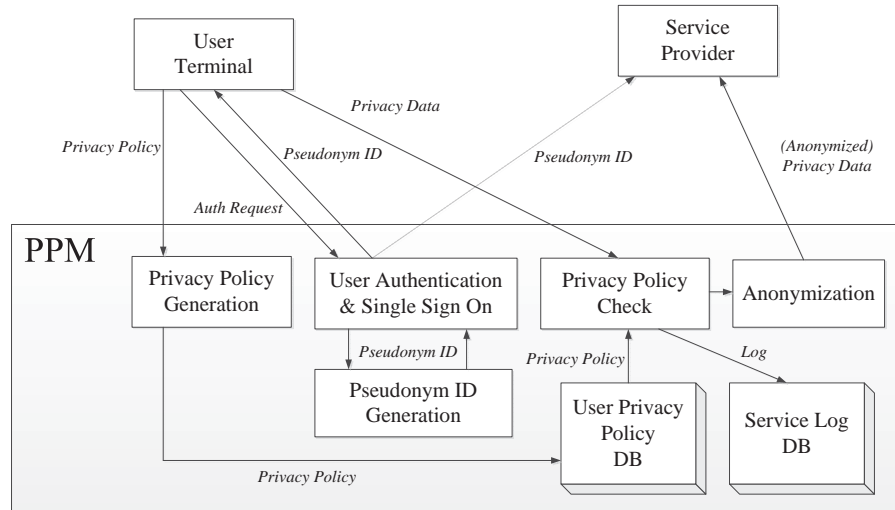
User Terminal

Service Provider

Privacy Data

Privacy Policy

Pseudonym ID

Pseudonym ID

(Anonymized) Privacy Data

Auth Request

PPM

Privacy Policy Generation

User Authentication & Single Sign On

Privacy Policy Check

Anonymization

Pseudonym ID

Privacy Policy

Log

Pseudonym ID Generation

User Privacy Policy DB

Service Log DB

Privacy Policy